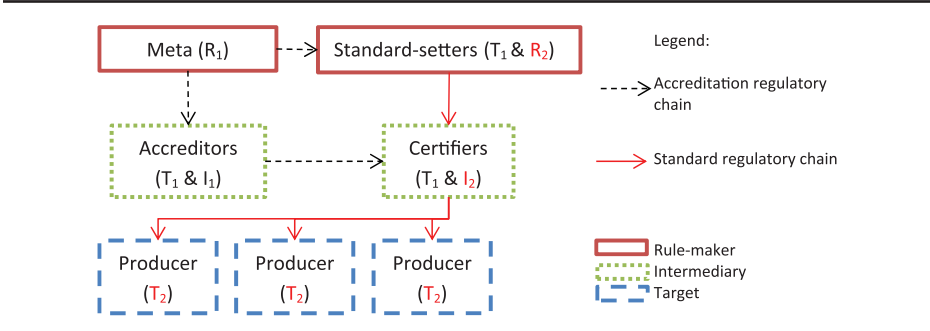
Meta ($R_1$)

Standard-setters ($T_1$ & $R_2$)

Legend:

Accreditation regulatory chain

Accreditors ($T_1$ & $I_1$)

Certifiers ($T_1$ & $I_2$)

Standard regulatory chain

Producer ($T_2$)

Producer ($T_2$)

Producer ($T_2$)

Rule-maker

Intermediary

Target